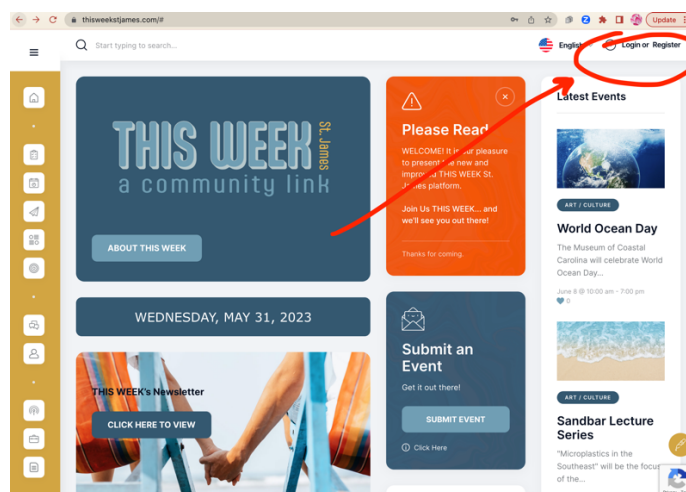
thisweekstjames.com/#

Update

Start typing to search...

English

Login or Register

THIS WEEK St. James
a community link

ABOUT THIS WEEK

Please Read

WELCOME! It is our pleasure to present the new and improved THIS WEEK St. James platform.

Join Us THIS WEEK... and we'll see you out there!

Thanks for coming.

Latest Events

ART / CULTURE

World Ocean Day

The Museum of Coastal Carolina will celebrate World Ocean Day...

June 8 @ 10:00 am - 7:00 pm

0

WEDNESDAY, MAY 31, 2023

THIS WEEK's Newsletter

CLICK HERE TO VIEW

Submit an Event

Get it out there!

SUBMIT EVENT

Click Here

ART / CULTURE

Sandbar Lecture Series

"Microplastics in the Southeast" will be the focus of the...